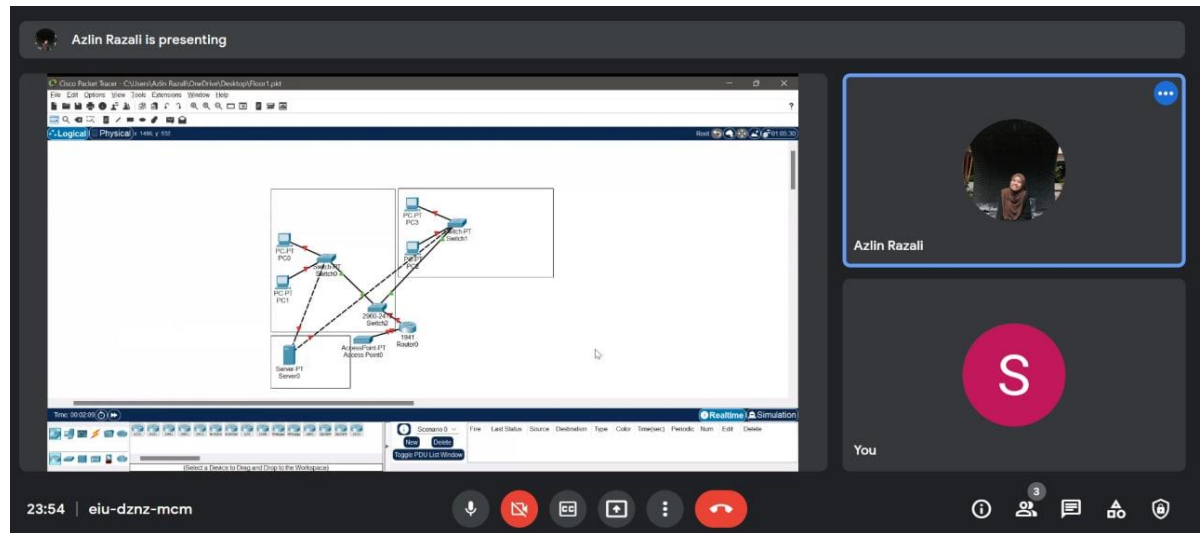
Azlin Razali is presenting

Cisco Packet Tracer - C:\Users\Azlin Razali\OneDrive\Desktop\Floor1.pkt

File Edit Options View Tools Extensions Window Help

Logical Physical x: 1466, y: 552

Root 01:05:30

PC-PT PC0

PC-PT PC1

Switch-PT Switch0

PC-PT PC3

Switch-PT Switch1

PC-PT PC2

2960-24TT Switch2

1941 Router0

AccessPoint-PT Access Point0

Server-PT Server0

Time: 00:02:09

Realtime Simulation

Scenario 0

New Delete

Toggle PDU List Window

Fire Last Status Source Destination Type Color Time(sec) Periodic Num Edit Delete

(Select a Device to Drag and Drop to the Workspace)

Azlin Razali

S

You

23:54 | eiu-dznz-mcm

3